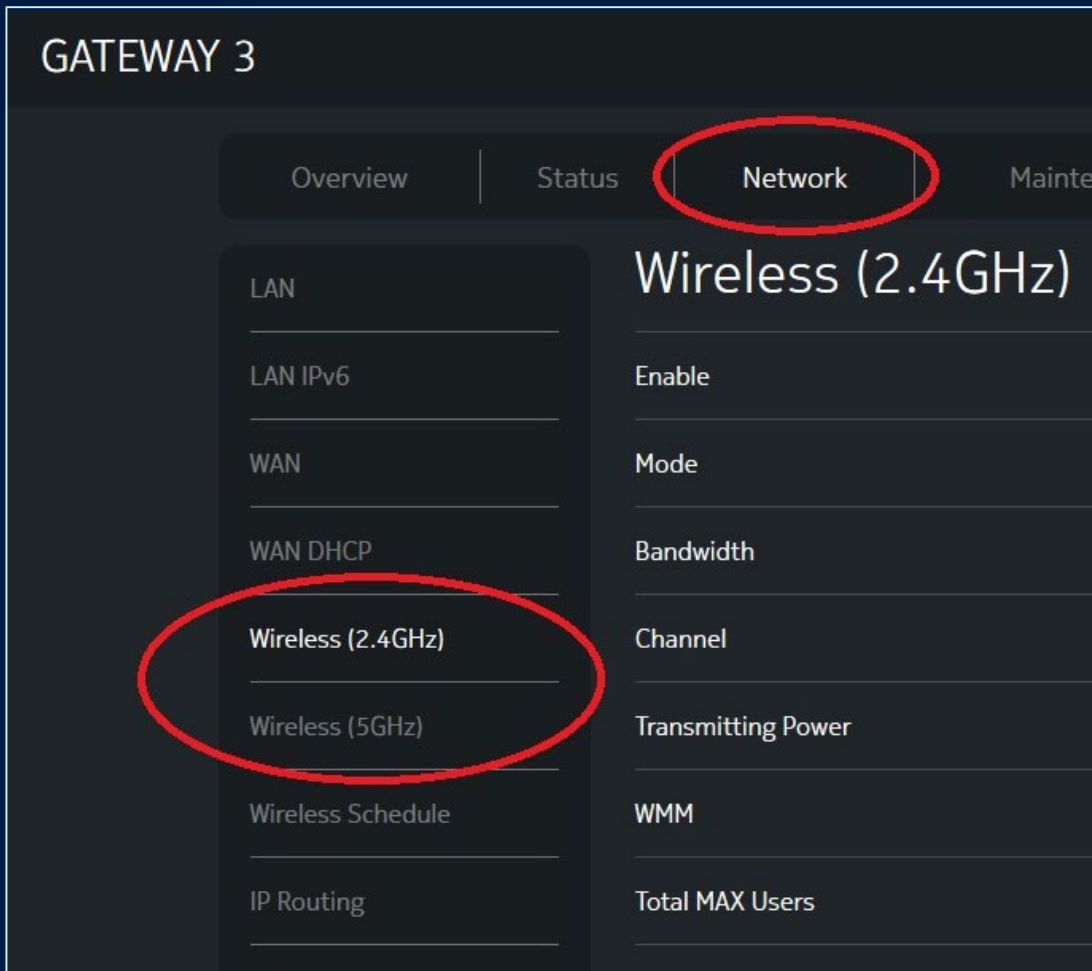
GATEWAY 3

Overview | Status | Network | Mainte

LAN

LAN IPv6

WAN

WAN DHCP

Wireless (2.4GHz)

Wireless (5GHz)

Wireless Schedule

IP Routing

Wireless (2.4GHz)

Enable

Mode

Bandwidth

Channel

Transmitting Power

WMM

Total MAX Users